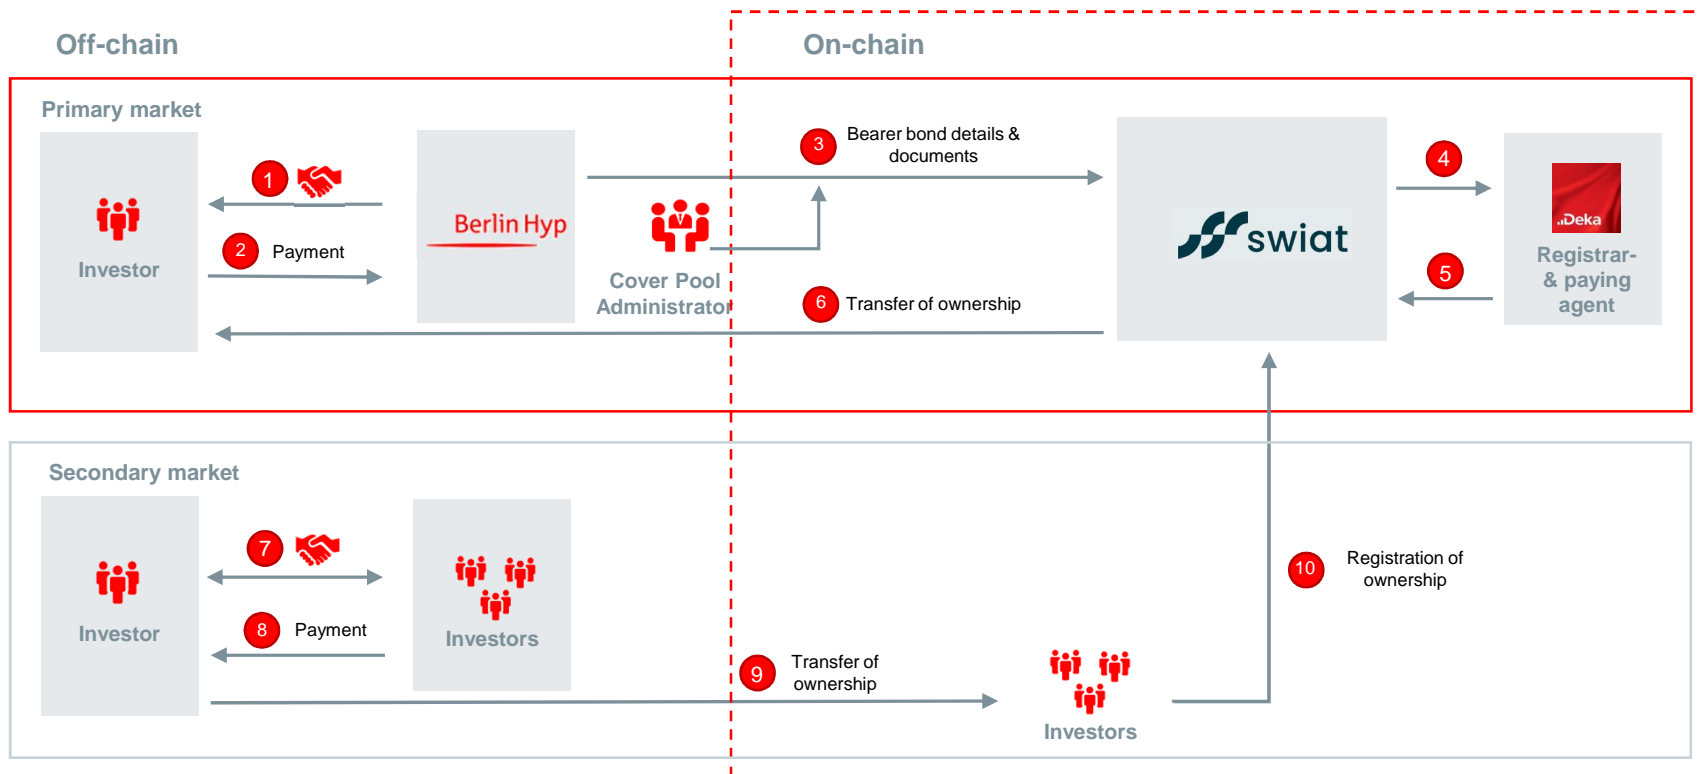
Off-chain

On-chain

Primary market

Investor

1

2 Payment

Berlin Hyp

Cover Pool Administrator

3 Bearer bond details & documents

6 Transfer of ownership

swiat

4

5

Deka

Registrar- & paying agent

Secondary market

Investor

7

8 Payment

Investors

9 Transfer of ownership

Investors

10 Registration of ownership